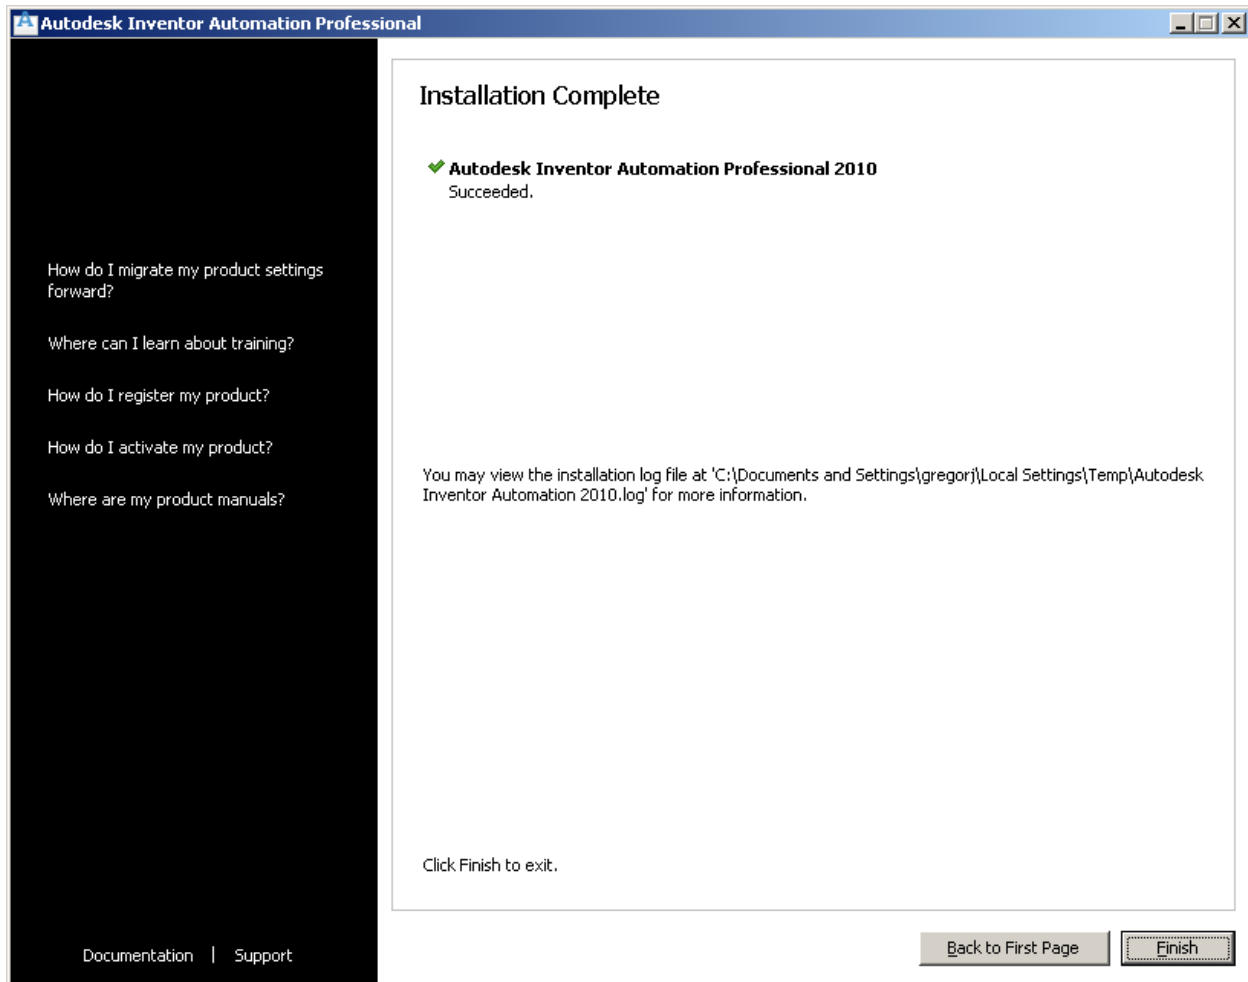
Autodesk Inventor Automation Professional

How do I migrate my product settings forward?

Where can I learn about training?

How do I register my product?

How do I activate my product?

Where are my product manuals?

Documentation | Support

Installation Complete

Autodesk Inventor Automation Professional 2010
Succeeded.

You may view the installation log file at 'C:\Documents and Settings\gregorj\Local Settings\Temp\Autodesk Inventor Automation 2010.log' for more information.

Click Finish to exit.

Back to First Page

Finish